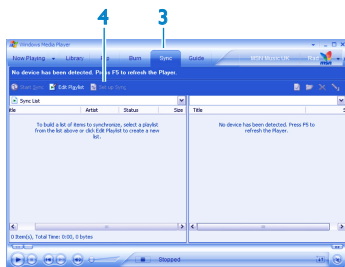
4
3
Windows Media Player
Now Playing
Library
Burn
Sync
Guide
MSN Music UK
No device has been detected. Press F5 to refresh the Player.
Start Sync
Edit Playlist
Set up Sync
Sync List
itle
Artist
Status
Size
Title
To build a list of items to synchronize, select a playlist from the list above or click Edit Playlist to create a new list.
No device has been detected. Press F5 to refresh the Player.
0 Item(s), Total Time: 0:00, 0 bytes
Stopped